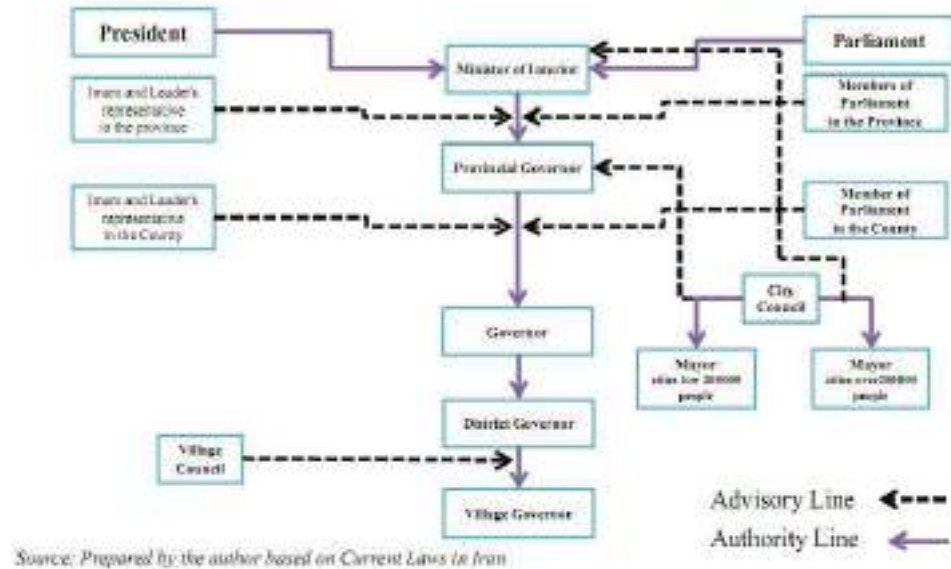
President

Minister of Interior

Parliament

Imam and Leader's representative in the province

Members of Parliament in the Province

Provincial Governor

Imam and Leader's representative in the County

Member of Parliament in the County

City Council

Governor

Mayor cities low 200000 people

Mayor cities over 200000 people

District Governor

Village Council

Village Governor

Advisory Line

Authority Line

Source: Prepared by the author based on Current Laws in Iran